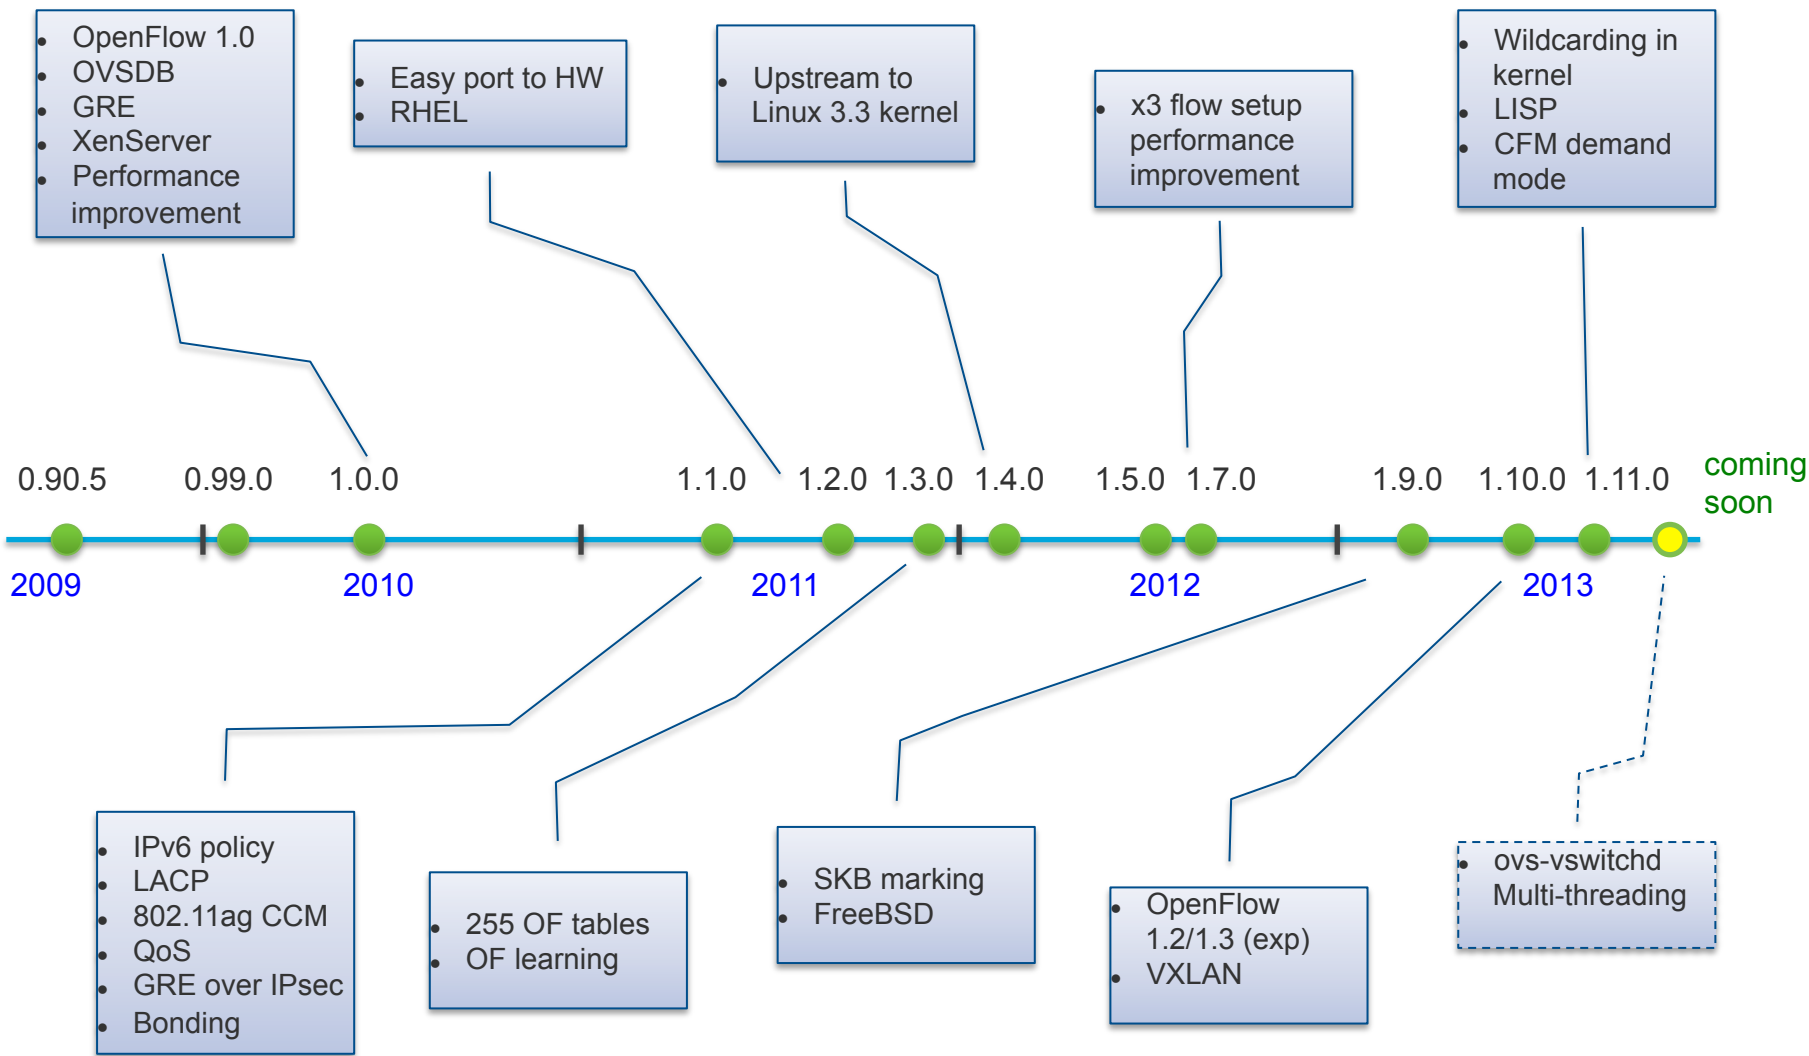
- OpenFlow 1.0
- OVSDB
- GRE
- XenServer
- Performance improvement

- Easy port to HW
- RHEL

- Upstream to Linux 3.3 kernel

- x3 flow setup performance improvement

- Wildcarding in kernel
- LISP
- CFM demand mode

0.90.5 0.99.0 1.0.0 1.1.0 1.2.0 1.3.0 1.4.0 1.5.0 1.7.0 1.9.0 1.10.0 1.11.0 coming soon

2009 2010 2011 2012 2013

- IPv6 policy
- LACP
- 802.11ag CCM
- QoS
- GRE over IPsec
- Bonding

- 255 OF tables
- OF learning

- SKB marking
- FreeBSD

- OpenFlow 1.2/1.3 (exp)
- VXLAN

- ovs-vswitchd Multi-threading